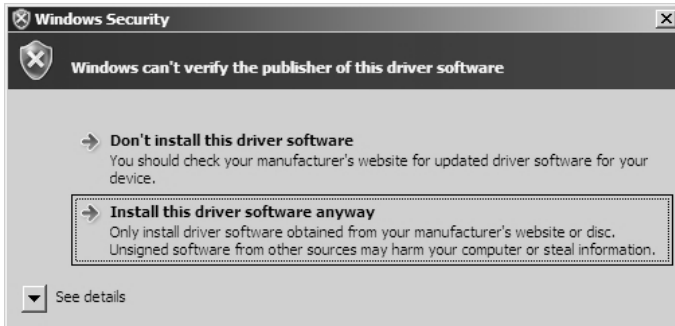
Windows Security

Windows can't verify the publisher of this driver software

Don't install this driver software
You should check your manufacturer's website for updated driver software for your device.

Install this driver software anyway
Only install driver software obtained from your manufacturer's website or disc. Unsigned software from other sources may harm your computer or steal information.

See details